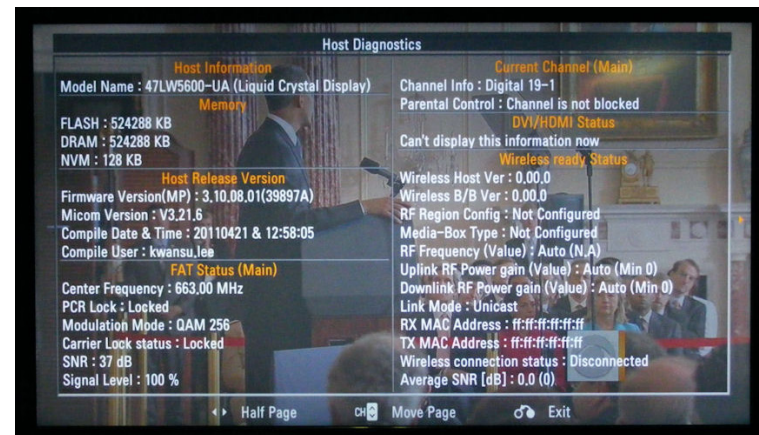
Host Diagnostics

Host Information
Model Name : 47LW5600-UA (Liquid Crystal Display)
Memory
FLASH : 524288 KB
DRAM : 524288 KB
NVM : 128 KB
Host Release Version
Firmware Version(MP) : 3.10.08.01(39897A)
Micom Version : V3.21.6
Compile Date & Time : 20110421 & 12:58:05
Compile User : kwansu.lee
FAT Status (Main)
Center Frequency : 663.00 MHz
PCR Lock : Locked
Modulation Mode : QAM 256
Carrier Lock status : Locked
SNR : 37 dB
Signal Level : 100 %

Current Channel (Main)
Channel Info : Digital 19-1
Parental Control : Channel is not blocked
DVI/HDMI Status
Can't display this information now
Wireless ready Status
Wireless Host Ver : 0.00.0
Wireless B/B Ver : 0.00.0
RF Region Config : Not Configured
Media-Box Type : Not Configured
RF Frequency (Value) : Auto (N.A)
Uplink RF Power gain (Value) : Auto (Min 0)
Downlink RF Power gain (Value) : Auto (Min 0)
Link Mode : Unicast
RX MAC Address : ff:ff:ff:ff:ff:ff
TX MAC Address : ff:ff:ff:ff:ff:ff
Wireless connection status : Disconnected
Average SNR [dB] : 0.0 (0)

Half Page CH Move Page Exit